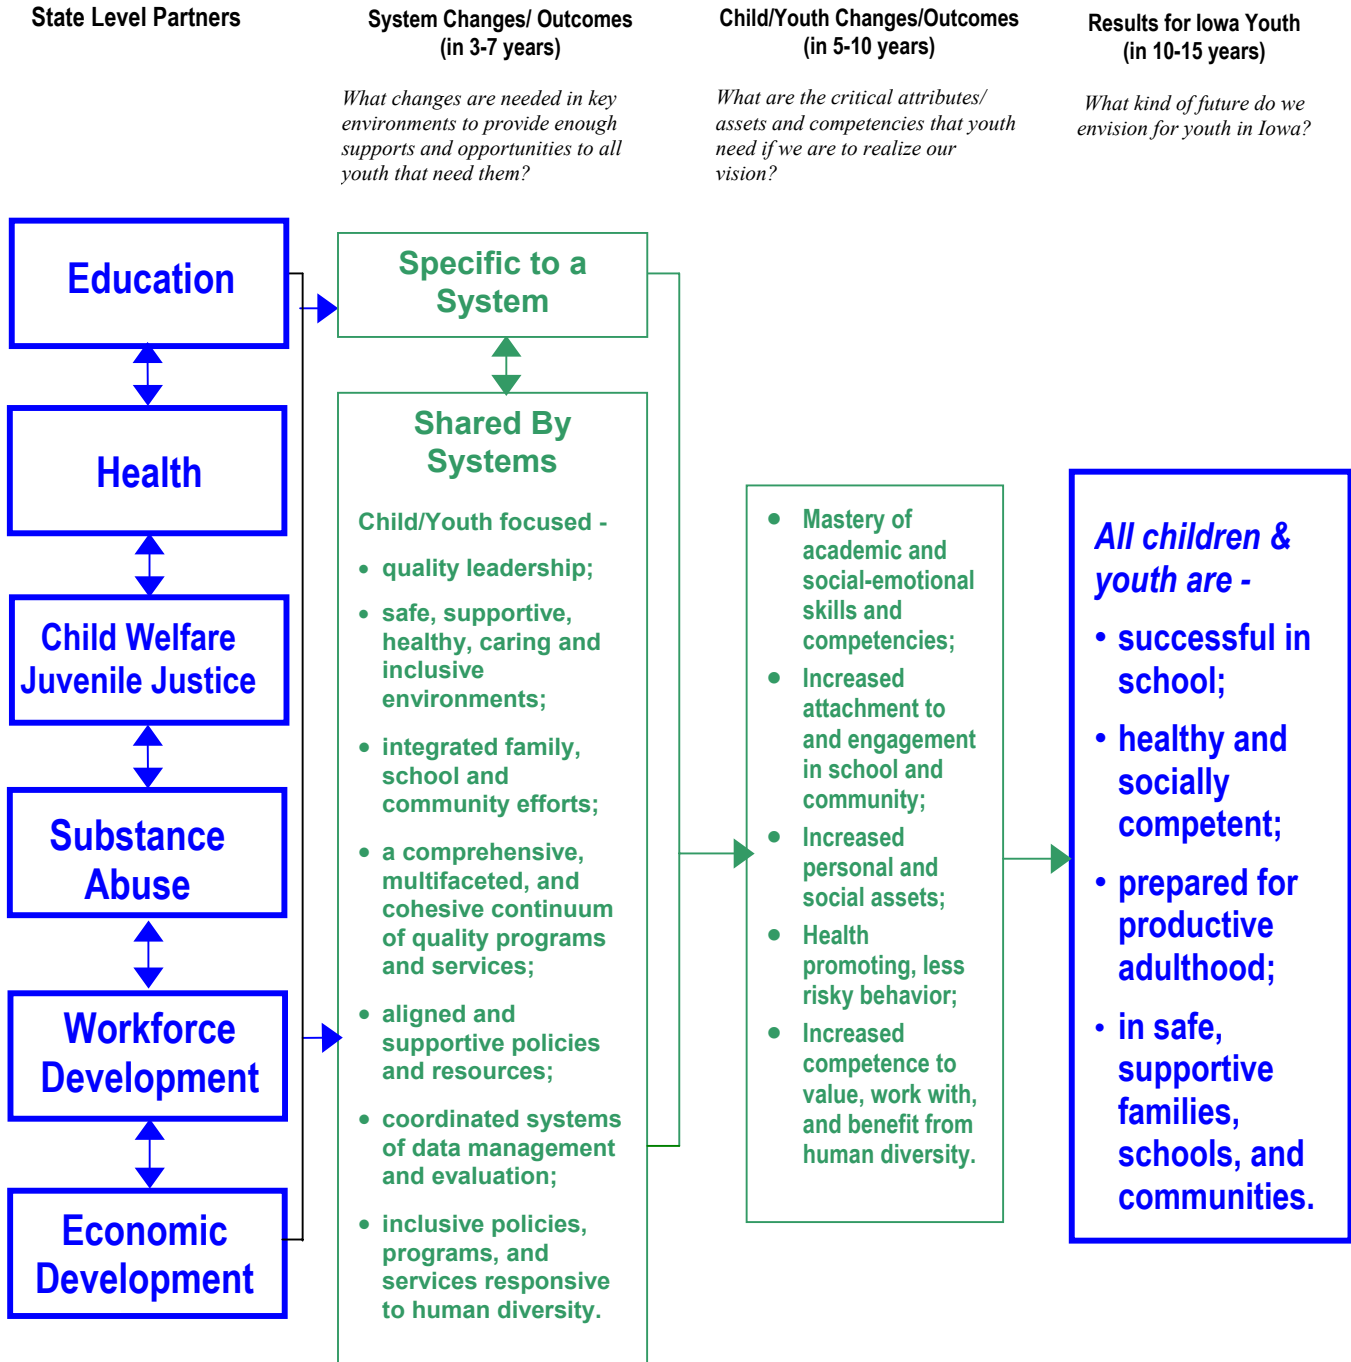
State Level Partners

System Changes/ Outcomes
(in 3-7 years)

What changes are needed in key environments to provide enough supports and opportunities to all youth that need them?

Child/Youth Changes/Outcomes
(in 5-10 years)

What are the critical attributes/ assets and competencies that youth need if we are to realize our vision?

Results for Iowa Youth
(in 10-15 years)

What kind of future do we envision for youth in Iowa?

Education

Health

Child Welfare
Juvenile Justice

Substance Abuse

Workforce Development

Economic Development

Specific to a System

Shared By Systems

Child/Youth focused -

- quality leadership;
- safe, supportive, healthy, caring and inclusive environments;
- integrated family, school and community efforts;
- a comprehensive, multifaceted, and cohesive continuum of quality programs and services;
- aligned and supportive policies and resources;
- coordinated systems of data management and evaluation;
- inclusive policies, programs, and services responsive to human diversity.

- Mastery of academic and social-emotional skills and competencies;
- Increased attachment to and engagement in school and community;
- Increased personal and social assets;
- Health promoting, less risky behavior;
- Increased competence to value, work with, and benefit from human diversity.

All children & youth are -

- successful in school;
- healthy and socially competent;
- prepared for productive adulthood;
- in safe, supportive families, schools, and communities.